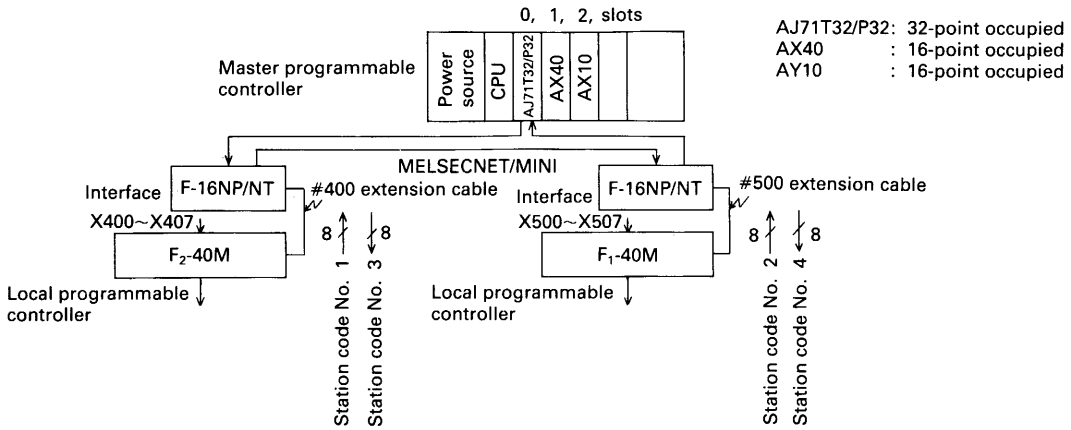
0, 1, 2, slots

AJ71T32/P32: 32-point occupied
AX40 : 16-point occupied
AY10 : 16-point occupied

Master programmable controller

Power source
CPU
AJ71T32/P32
AX40
AX10

MELSECNET/MINI

Interface F-16NP/NT
#400 extension cable
X400~X407
$F_2$-40M
Local programmable controller
8 8
Station code No. 1
Station code No. 3

Interface F-16NP/NT
#500 extension cable
X500~X507
$F_1$-40M
Local programmable controller
8 8
Station code No. 2
Station code No. 4